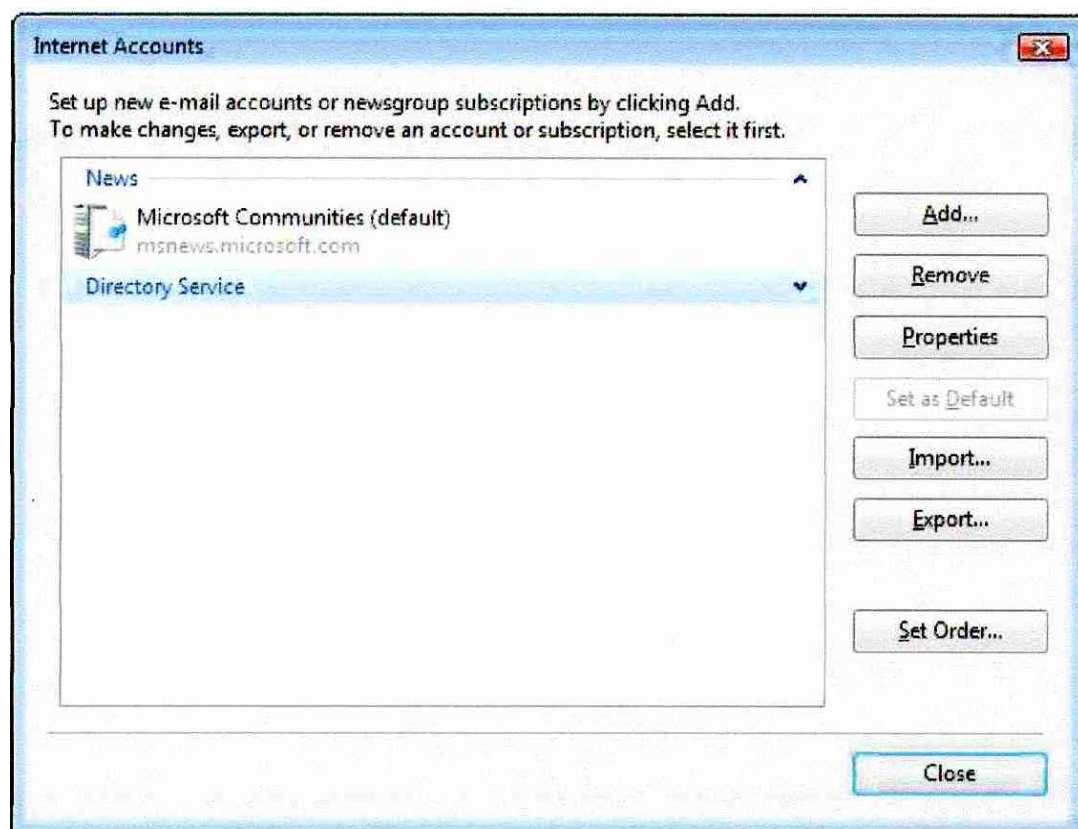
Internet Accounts

Set up new e-mail accounts or newsgroup subscriptions by clicking Add.
To make changes, export, or remove an account or subscription, select it first.

News

Microsoft Communities (default)
msnews.microsoft.com

Directory Service

Add...

Remove

Properties

Set as Default

Import...

Export...

Set Order...

Close